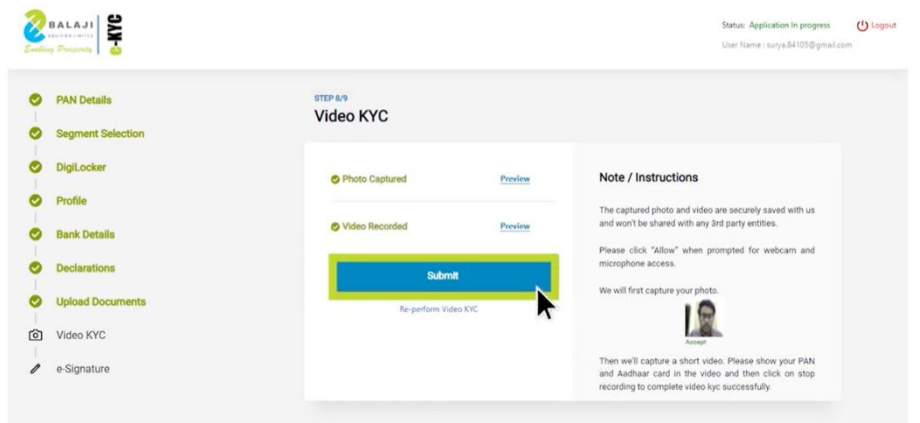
BALAJI
EQUITIES LIMITED
Enriching Prosperity
e-KYC

Status: Application In progress
Logout
User Name : surya.84105@gmail.com

PAN Details
Segment Selection
DigiLocker
Profile
Bank Details
Declarations
Upload Documents
Video KYC
e-Signature

STEP 8/9
Video KYC

Photo Captured
Preview

Video Recorded
Preview

Submit

Re-perform Video KYC

Note / Instructions

The captured photo and video are securely saved with us and won't be shared with any 3rd party entities.

Please click "Allow" when prompted for webcam and microphone access.

We will first capture your photo.

Accept

Then we'll capture a short video. Please show your PAN and Aadhaar card in the video and then click on stop recording to complete video kyc successfully.